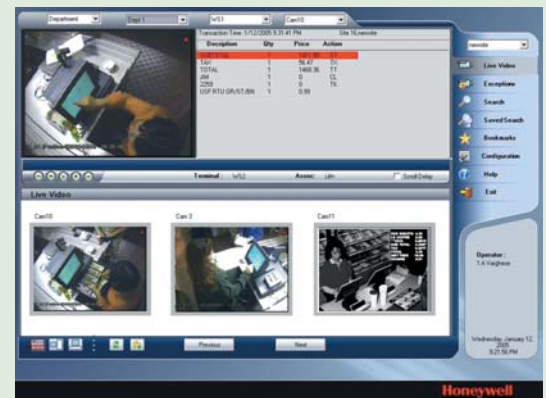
Department | Dept 1 | WS1 | Cam10

Transaction Time: 1/12/2005 9:31:41 PM | Site 16,remote

| Description | Qty | Price | Action |
|---|---|---|---|
| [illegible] | 1 | 1,401.00 | TT |
| TAX | 1 | 56.47 | TX |
| TOTAL | 1 | 1468.36 | TT |
| JIM | 1 | 0 | CL |
| 2259 | 1 | 0 | TX |
| USP RTU GR/ST/BN | 1 | 0.99 | |

Terminal: WS2 | Assoc: Jim | Scroll Delay

Live Video

Cam10 | Cam 3 | Cam11

Previous | Next

remote

Live Video
Exceptions
Search
Saved Search
Bookmarks
Configuration
Help
Exit

Operator: T.A Varghese

Wednesday, January 12, 2005 9:31:56 PM

Honeywell